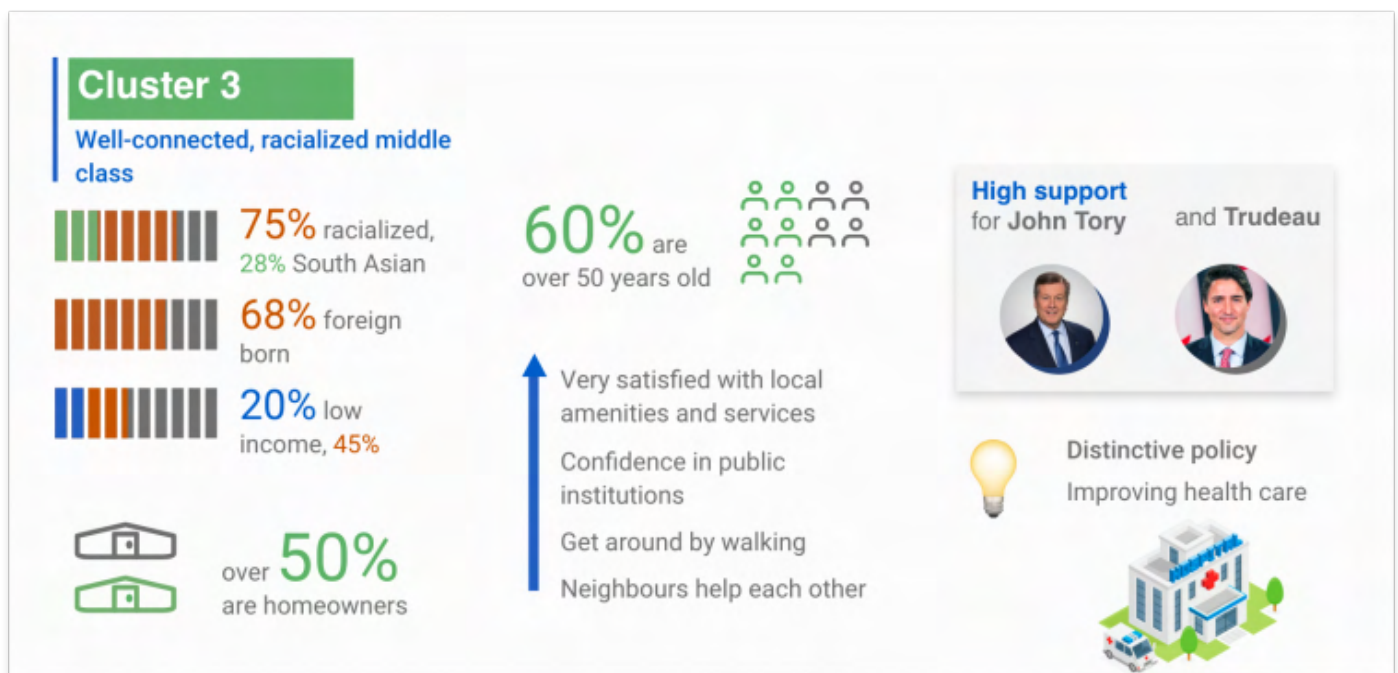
Cluster 3

Well-connected, racialized middle class

75% racialized, 28% South Asian

68% foreign born

20% low income, 45%

over 50% are homeowners

60% are over 50 years old

Very satisfied with local amenities and services

Confidence in public institutions

Get around by walking

Neighbours help each other

High support for John Tory and Trudeau

Distinctive policy

Improving health care